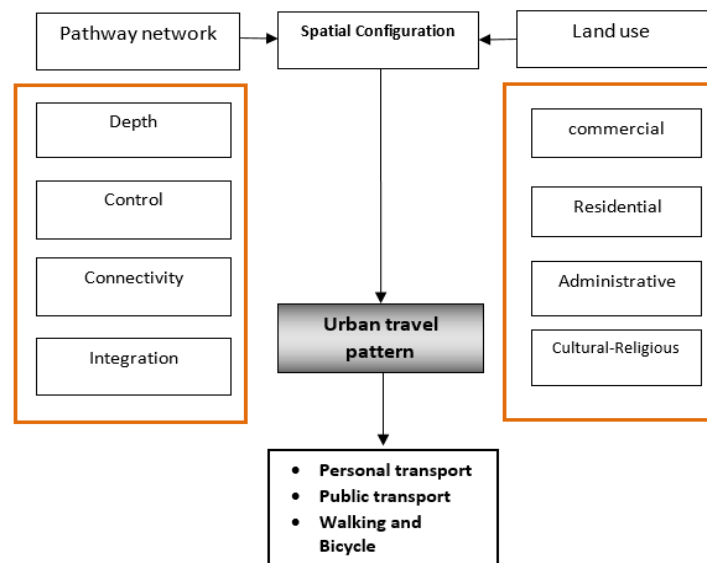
Pathway network

Spatial Configuration

Land use

Depth

Control

Connectivity

Integration

commercial

Residential

Administrative

Cultural-Religious

Urban travel pattern

- Personal transport
- Public transport
- Walking and Bicycle